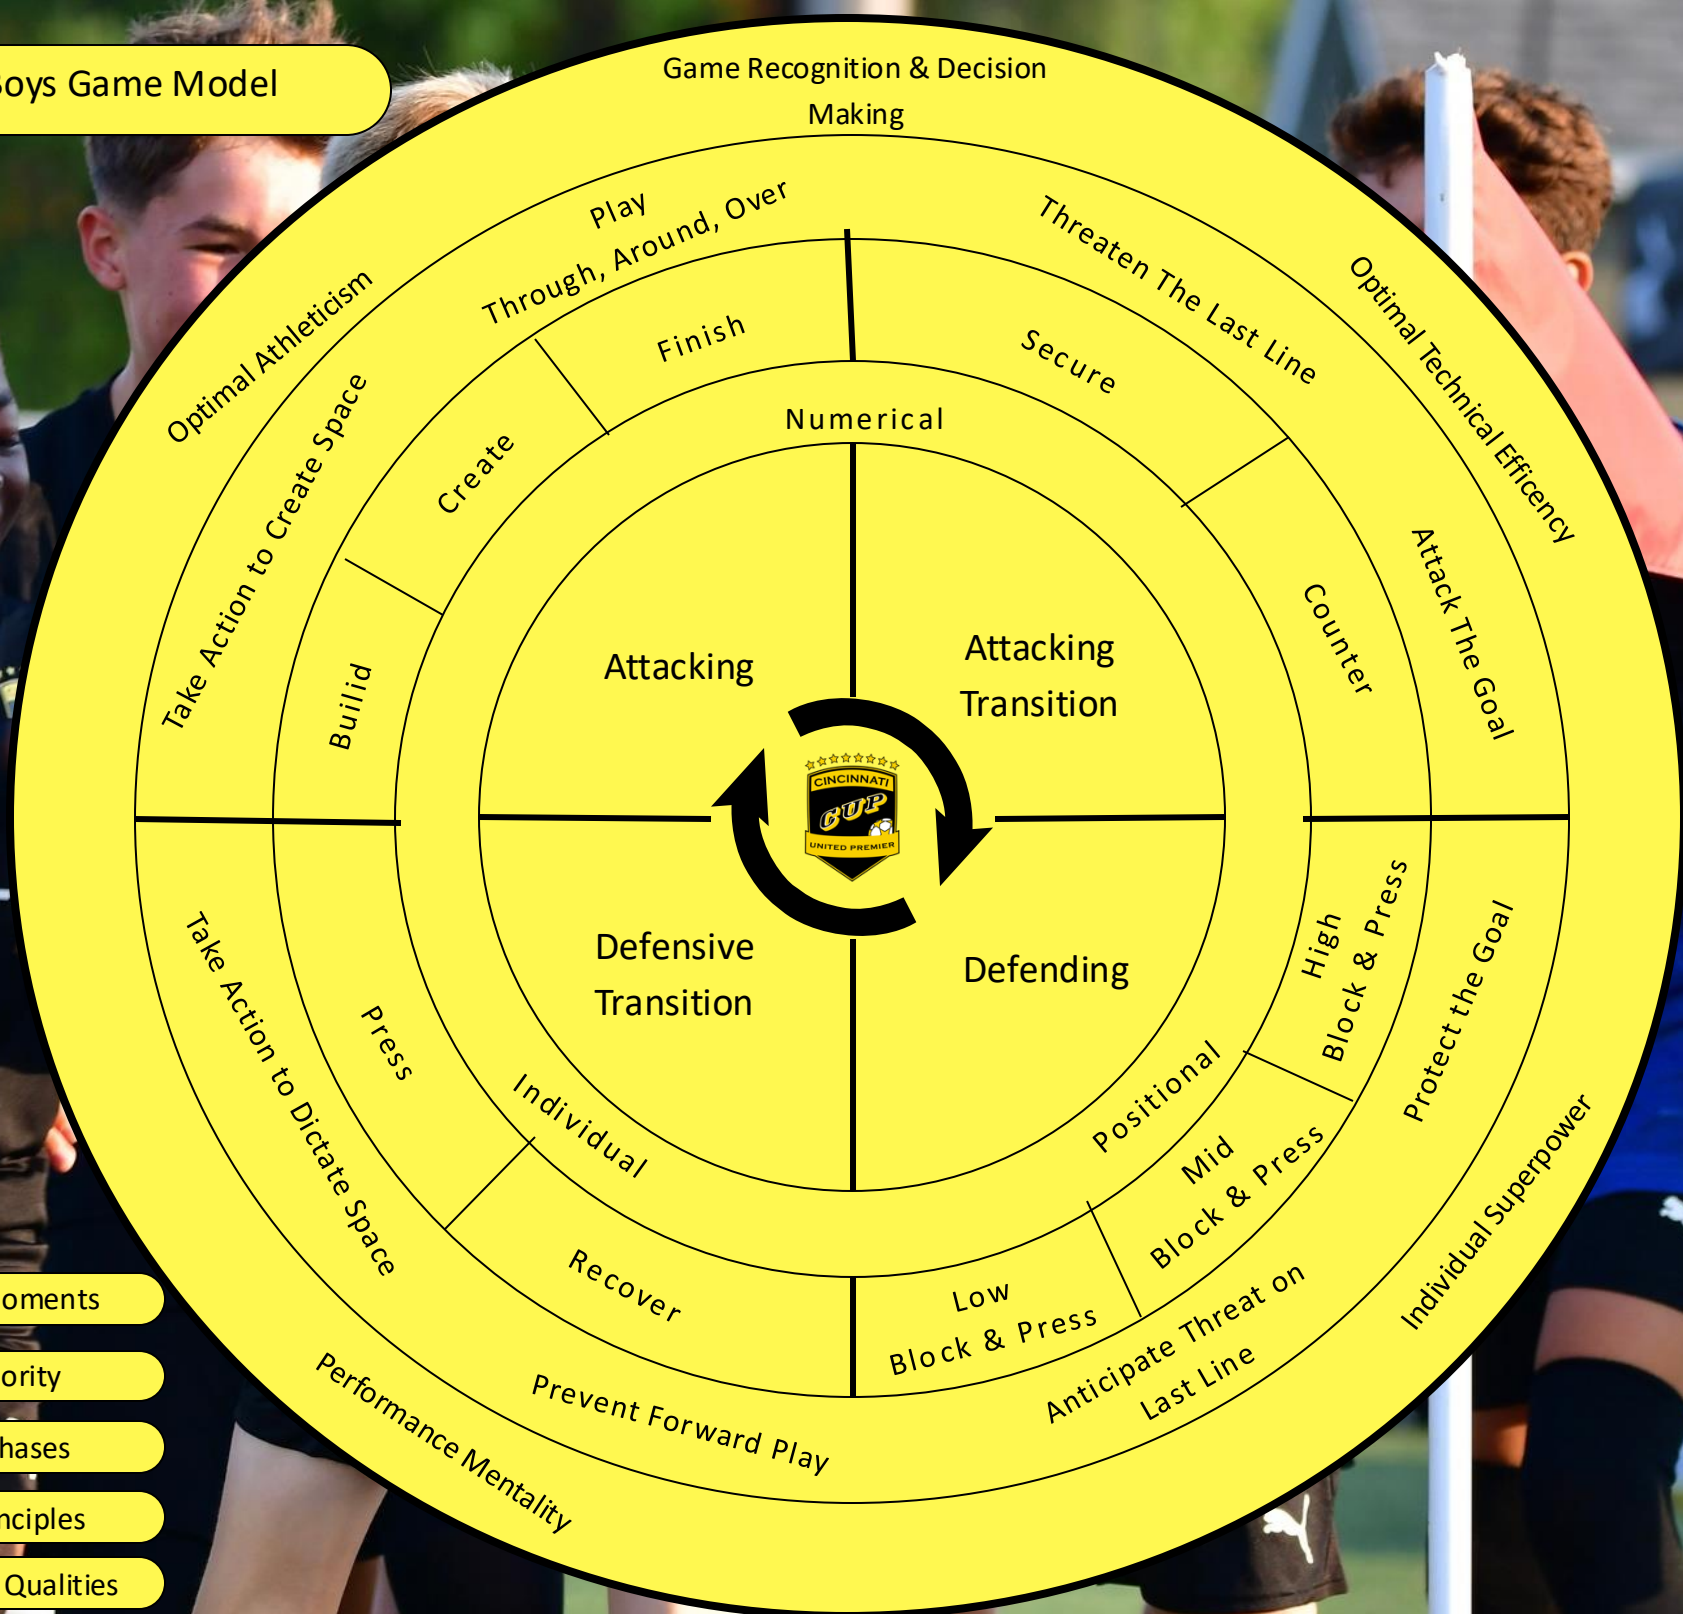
oys Game Model

Game Recognition & Decision Making

Optimal Athleticism

Optimal Technical Efficency

Play Through, Around, Over

Threaten The Last Line

Take Action to Create Space

Attack The Goal

Finish

Secure

Create

Numerical

Builid

Counter

Attacking

Attacking Transition

CINCINNATI CUP UNITED PREMIER

Defensive Transition

Defending

Press

High Block & Press

Individual

Positional

Take Action to Dictate Space

Protect the Goal

Mid Block & Press

Recover

Low Block & Press

Anticipate Threat on Last Line

Prevent Forward Play

Individual Superpower

Performance Mentality

oments

ority

hases

nciples

Qualities